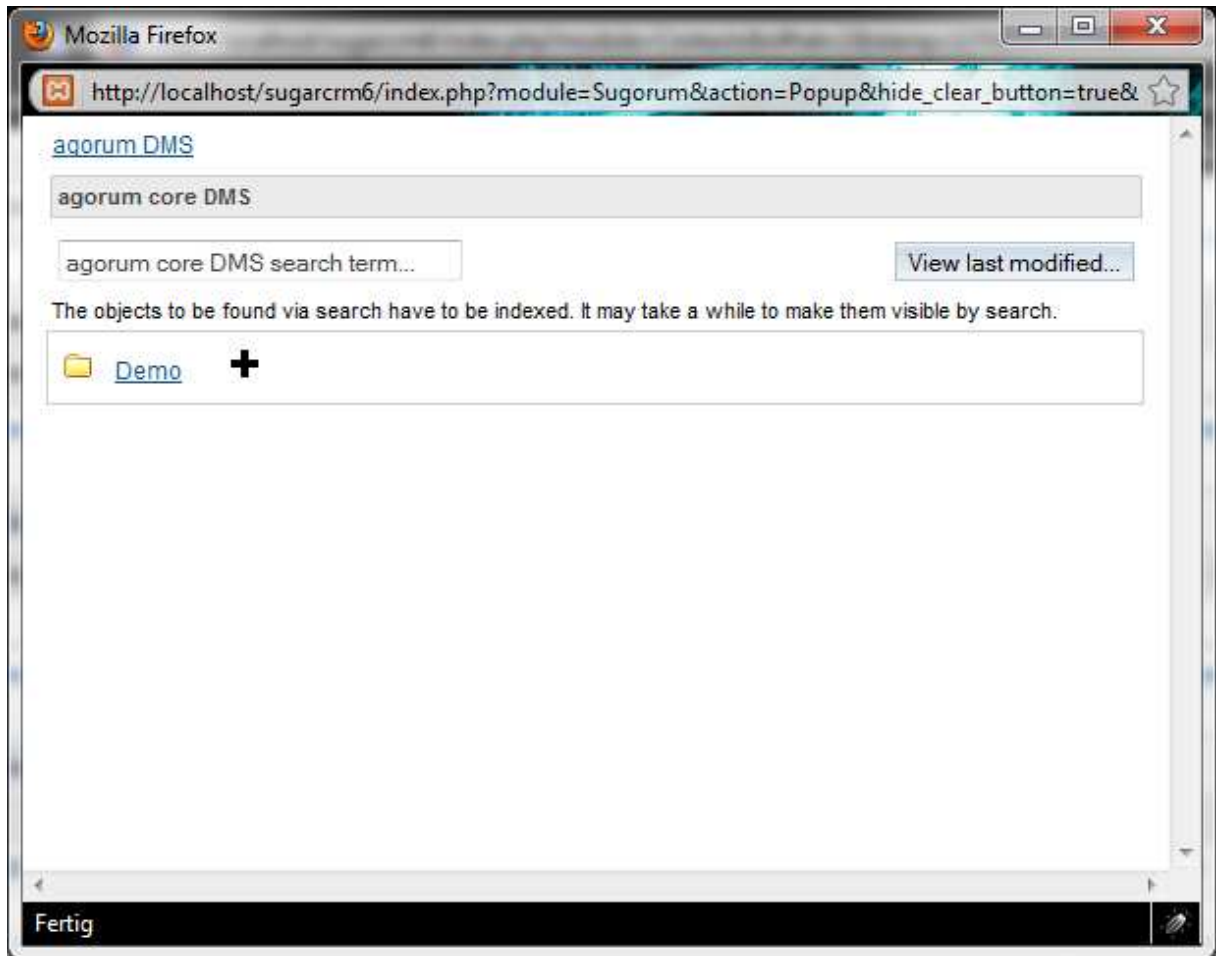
Mozilla Firefox

http://localhost/sugarcrm6/index.php?module=Sugorum&action=Popup&hide_clear_button=true&

agorum DMS

agorum core DMS

agorum core DMS search term...

View last modified...

The objects to be found via search have to be indexed. It may take a while to make them visible by search.

Demo

Fertig